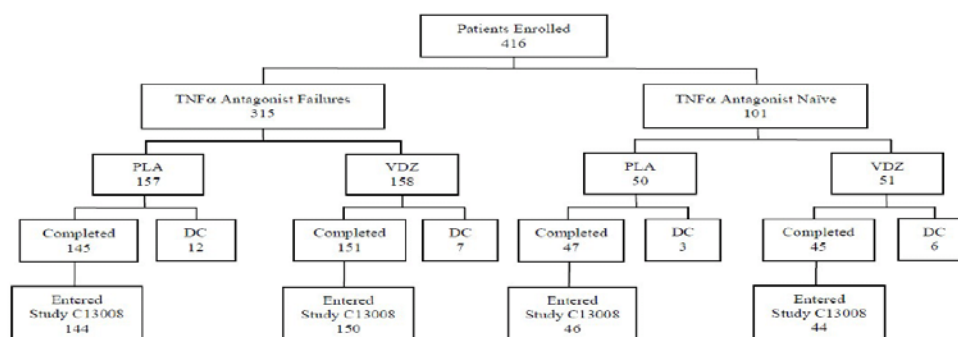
Patients Enrolled
416

TNFα Antagonist Failures
315

PLA
157

Completed
145

DC
12

Entered Study C13008
144

VDZ
158

Completed
151

DC
7

Entered Study C13008
150

TNFα Antagonist Naïve
101

PLA
50

Completed
47

DC
3

Entered Study C13008
46

VDZ
51

Completed
45

DC
6

Entered Study C13008
44